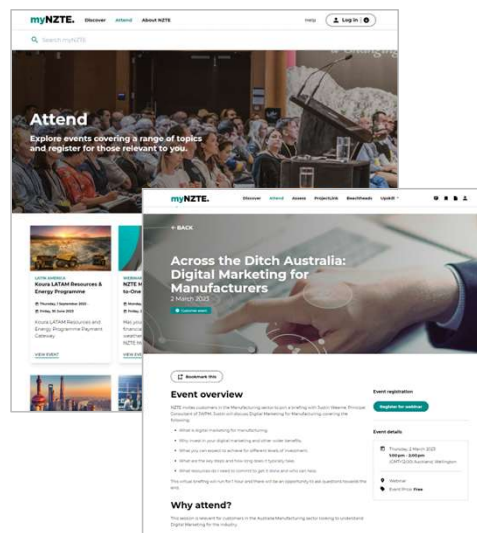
myNZTE. Discover Attend About NZTE Help Log in

Search myNZTE

Attend

Explore events covering a range of topics and register for those relevant to you.

LATIN AMERICA
Koura LATAM Resources & Energy Programme

Koura LATAM Resources and Energy Programme Payment Gateway

VIEW EVENT

NZTE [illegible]

VIEW EVENT

myNZTE. Discover Attend Assess ProjectLink Beachheads Upskill

← BACK

Across the Ditch Australia: Digital Marketing for Manufacturers

2 March 2023

Bookmark this

Event overview

Event registration

Register for webinar

Event details

Thursday 2 March 2023

Webinar

Event Price: Free

Why attend?